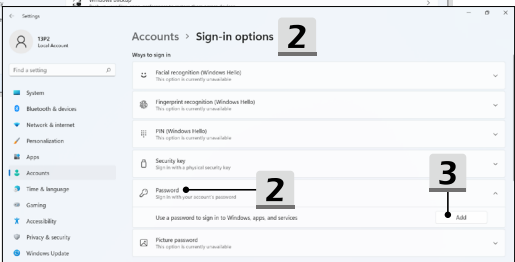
Settings

T3P2
Local Account

Find a setting

System
Bluetooth & devices
Network & internet
Personalization
Apps
Accounts
Time & language
Gaming
Accessibility
Privacy & security
Windows Update

Accounts > Sign-in options

2

Ways to sign in

Facial recognition (Windows Hello)
This option is currently unavailable

Fingerprint recognition (Windows Hello)
This option is currently unavailable

PIN (Windows Hello)
This option is currently unavailable

Security key
Sign in with a physical security key

Password
Sign in with your account's password

2

3

Use a password to sign in to Windows, apps, and services

Add

Picture password
This option is currently unavailable